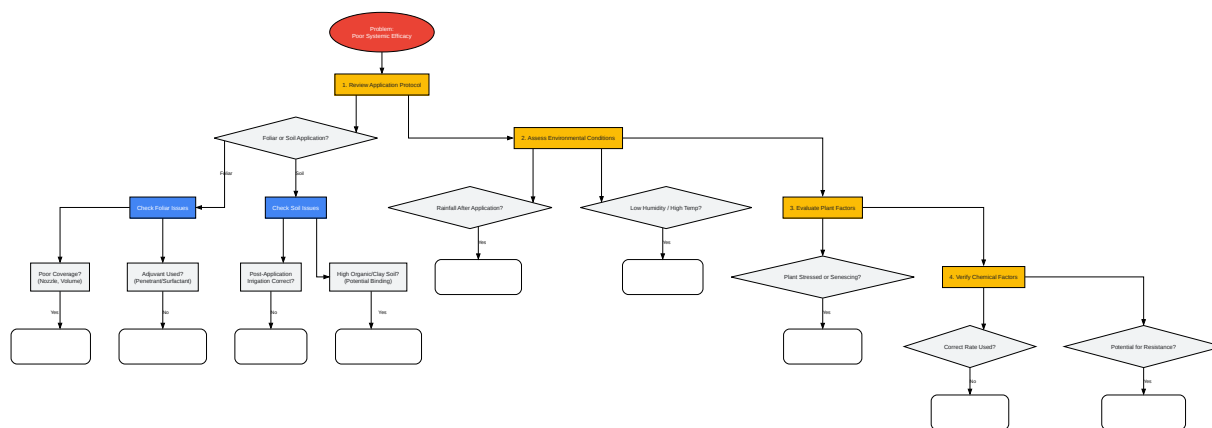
Problem:
Poor Systemic Efficacy

1. Review Application Protocol

Foliar or Soil Application?

Foliar

Soil

Check Foliar Issues

Check Soil Issues

Poor Coverage?
(Nozzle, Volume)

Yes

Adjuvant Used?
(Penetrant/Surfactant)

No

Post-Application
Irrigation Correct?

No

High Organic/Clay Soil?
(Potential Binding)

Yes

2. Assess Environmental Conditions

Rainfall After Application?

Yes

Low Humidity / High Temp?

Yes

3. Evaluate Plant Factors

Plant Stressed or Senescing?

Yes

4. Verify Chemical Factors

Correct Rate Used?

No

Potential for Resistance?

Yes